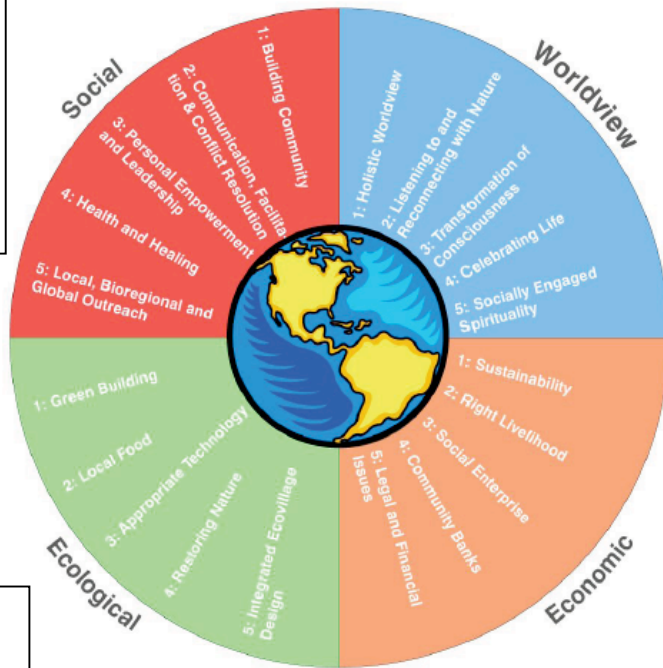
Social

1: Building Community

2: Communication, Facilitation & Conflict Resolution

3: Personal Empowerment and Leadership

4: Health and Healing

5: Local, Bioregional and Global Outreach

Worldview

1: Holistic Worldview

2: Listening to and Reconnecting with Nature

3: Transformation of Consciousness

4: Celebrating Life

5: Socially Engaged Spirituality

Ecological

1: Green Building

2: Local Food

3: Appropriate Technology

4: Restoring Nature

5: Integrated Ecovillage Design

Economic

1: Sustainability

2: Right Livelihood

3: Social Enterprise

4: Community Banks

5: Legal and Financial Issues